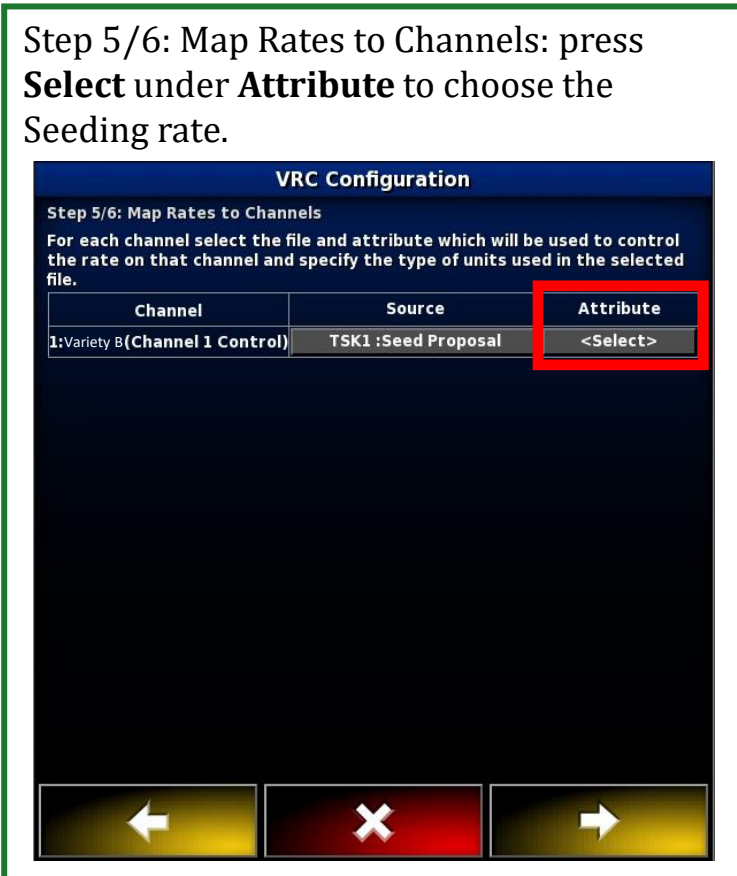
Step 5/6: Map Rates to Channels: press **Select** under **Attribute** to choose the Seeding rate.

VRC Configuration

Step 5/6: Map Rates to Channels

For each channel select the file and attribute which will be used to control the rate on that channel and specify the type of units used in the selected file.

| Channel | Source | Attribute |
|---|---|---|
| 1:Variety B(Channel 1 Control) | TSK1 :Seed Proposal | <Select> |